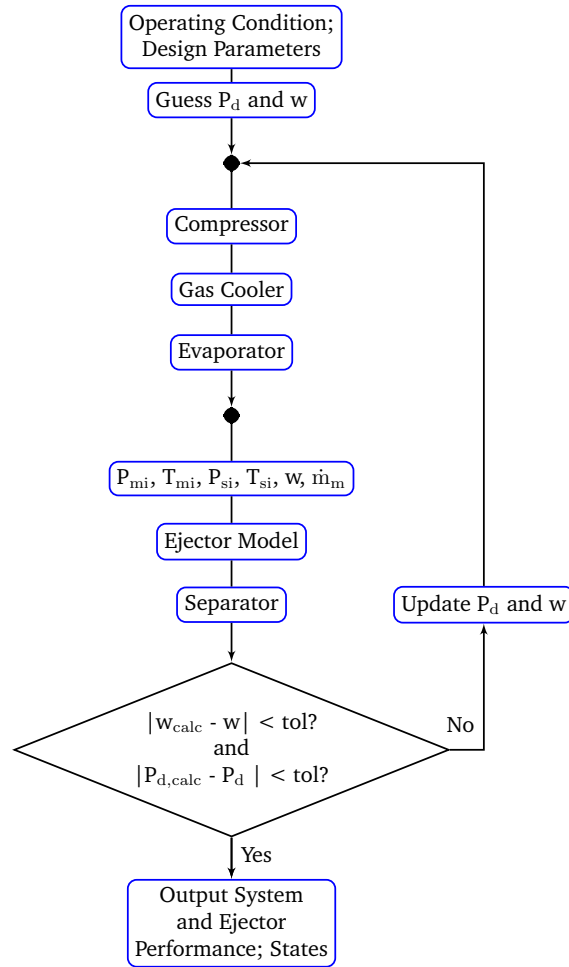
Operating Condition; Design Parameters

Guess $P_d$ and w

Compressor

Gas Cooler

Evaporator

$P_{mi}$, $T_{mi}$, $P_{si}$, $T_{si}$, w, $\dot{m}_m$

Ejector Model

Separator

Update $P_d$ and w

$|w_{calc}$ - w$|$ < tol?
and
$|P_{d,calc}$ - $P_d$ $|$ < tol?

No

Yes

Output System and Ejector Performance; States